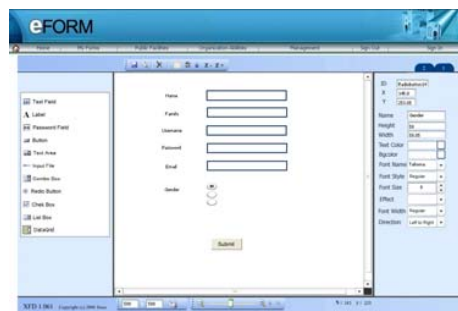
eFORM

Home | My Profile | Public Facilities | Organization Mobility | Management | Sign Out | Sign In

Text Field
Label
Password Field
Button
Text Area
Input File
Combo Box
Radio Button
Chek Box
List Box
DataGrid

Name
Family
Username
Password
Email
Gender

Submit

ID RadioButton1
X 146.0
Y 251.05
Name Gender
Height 50
Width 84.05
Text Color
Bgcolor
Font Name Tahoma
Font Style Regular
Font Size 9
Effect
Font Weight Regular
Direction Left to Right

XFD 1.0e1 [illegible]